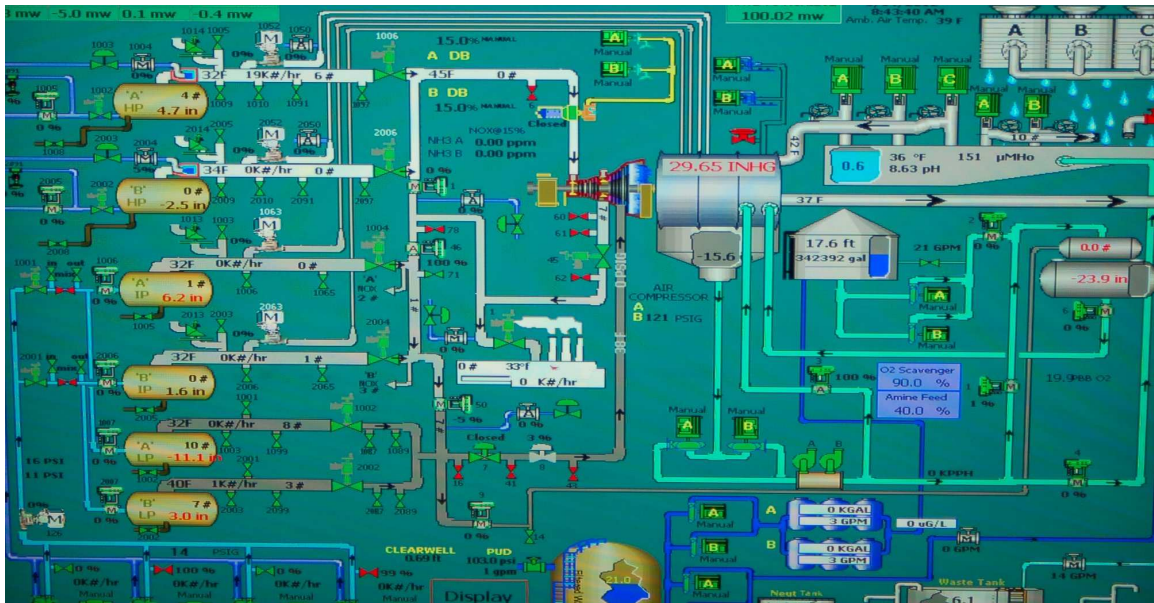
mw -5.0 mw 0.1 mw -0.4 mw

100.02 mw

8:43:40 AM
Amb. Air Temp. 39 F

A B C

1003 1004 1014 1005 1052 1050

0%

32F 19K#/hr 6#

'A' HP 4# 4.7 in

1009 1010 1091

1006

15.0%

A DB

45F 0#

B DB

15.0%

Closed

Manual

Manual

Manual

Manual

Manual Manual Manual

A B C

Manual Manual

A B

10 #

2003 2004 2014 2005 2052 2050

34F 0K#/hr 0#

'B' HP 0# -2.5 in

2009 2010 2091

2006

NOX@15%

NH3 A 0.00 ppm

NH3 B 0.00 ppm

29.65 INHG

0.6

36 °F 151 µMHo

8.63 pH

37 F

1013 1063

1001 1006

32F 0K#/hr 0#

'A' IP 1# 6.2 in

1006 1065

1005

1004

100 %

-15.6

17.6 ft

342392 gal

21 GPM

0.0 #

-23.9 in

AIR COMPRESSOR

A

B 121 PSIG

2013 2063

2001 2006

32F 0K#/hr 1#

'B' IP 0# 1.6 in

2006 2065

2005

2004

0 #

33°f

0 K#/hr

O2 Scavenger

90.0 %

Amine Feed

40.0 %

100 %

19.9 O2

1002

32F 0K#/hr 8#

'A' LP 10# -11.1 in

1003 1099

1001

16 PSI

11 PSI

2002

40F 1K#/hr 3#

'B' LP 7# 3.0 in

2003 2099

2007 2089

Closed

3 %

-5 %

Manual Manual

A B

0 KPPH

A

0 KGAL

3 GPM

B

0 KGAL

3 GPM

0 uG/L

0 GPM

14 GPM

Manual

Manual

Manual

Waste Tank

6.1

14 PSIG

0 %

100 %

0 %

0K#/hr 0K#/hr 0K#/hr

Manual Manual Manual

99 %

0K#/hr

Manual

CLEARWELL

PUD

103.0 psi

1 gpm

Display

21.0